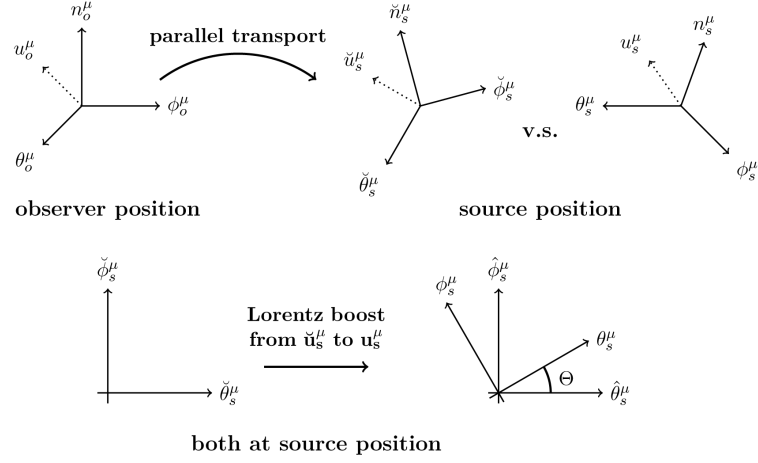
$n_o^\mu$

$u_o^\mu$

parallel transport

$\phi_o^\mu$

$\theta_o^\mu$

$\breve{n}_s^\mu$

$\breve{u}_s^\mu$

$\breve{\phi}_s^\mu$

$\breve{\theta}_s^\mu$

v.s.

$u_s^\mu$

$n_s^\mu$

$\theta_s^\mu$

$\phi_s^\mu$

observer position

source position

$\breve{\phi}_s^\mu$

$\breve{\theta}_s^\mu$

Lorentz boost from $\mathbf{\breve{u}_s^\mu}$ to $\mathbf{u_s^\mu}$

$\phi_s^\mu$

$\hat{\phi}_s^\mu$

$\theta_s^\mu$

$\Theta$

$\hat{\theta}_s^\mu$

both at source position